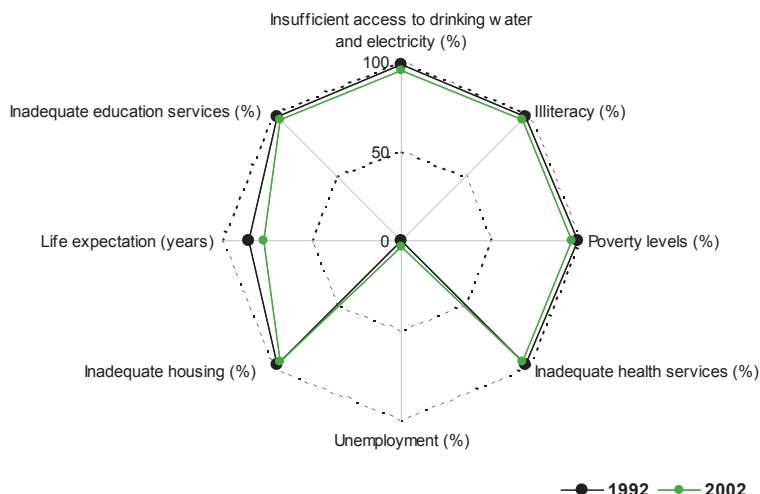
Insufficient access to drinking w ater and electricity (%)

100

50

0

Illiteracy (%)

Inadequate education services (%)

Life expectation (years)

Poverty levels (%)

Inadequate housing (%)

Inadequate health services (%)

Unemployment (%)

1992 2002